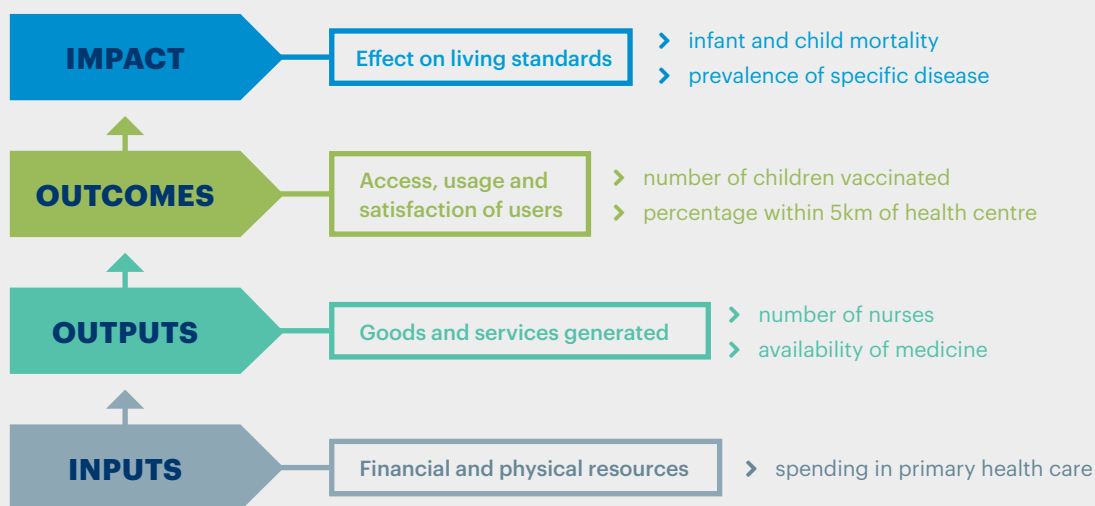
IMPACT

Effect on living standards

› infant and child mortality
› prevalence of specific disease

OUTCOMES

Access, usage and satisfaction of users

› number of children vaccinated
› percentage within 5km of health centre

OUTPUTS

Goods and services generated

› number of nurses
› availability of medicine

INPUTS

Financial and physical resources

› spending in primary health care